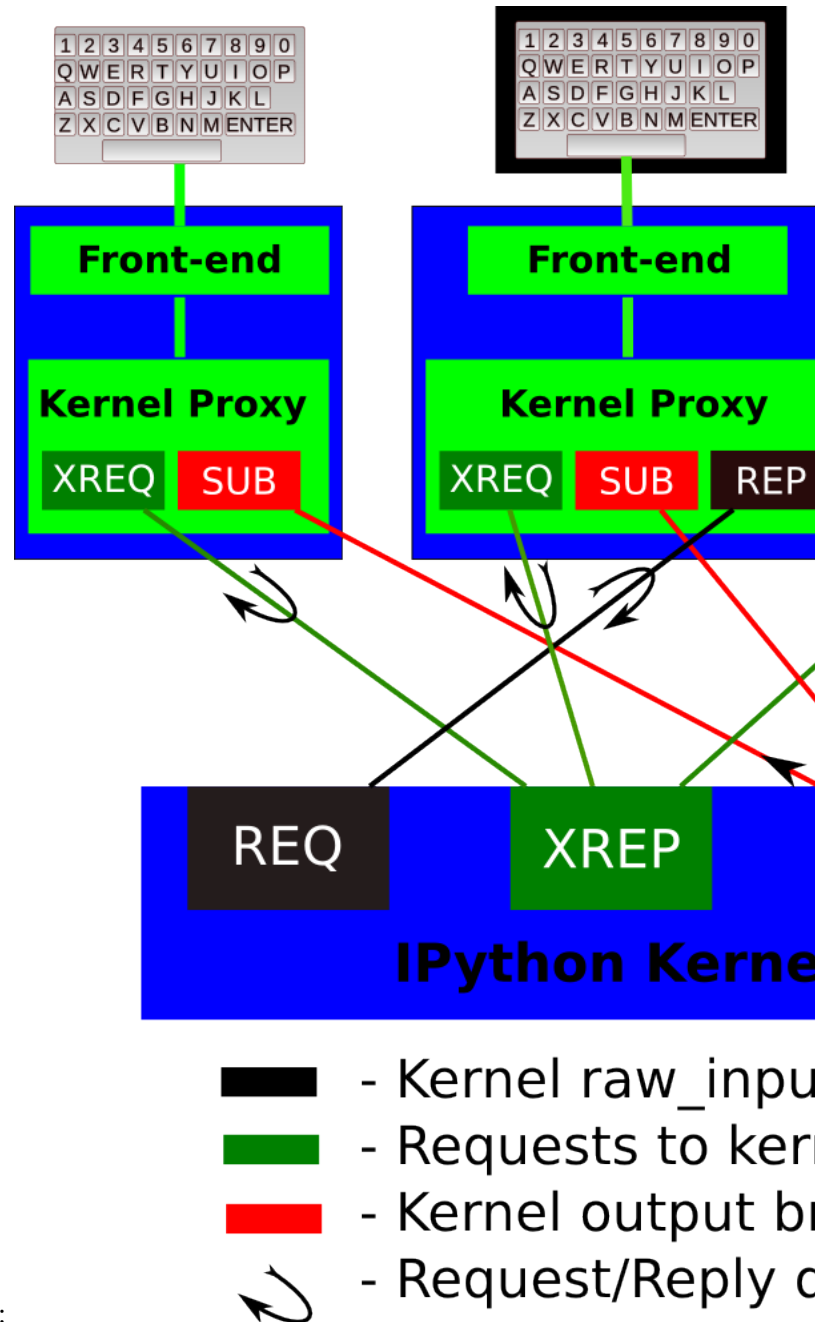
1 2 3 4 5 6 7 8 9 0
Q W E R T Y U I O P
A S D F G H J K L
Z X C V B N M ENTER

1 2 3 4 5 6 7 8 9 0
Q W E R T Y U I O P
A S D F G H J K L
Z X C V B N M ENTER

Front-end

Kernel Proxy

XREQ SUB

Front-end

Kernel Proxy

XREQ SUB REP

REQ XREP

IPython Kerne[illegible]

- Kernel raw_inpu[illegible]
- Requests to ker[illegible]
- Kernel output b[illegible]
- Request/Reply c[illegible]